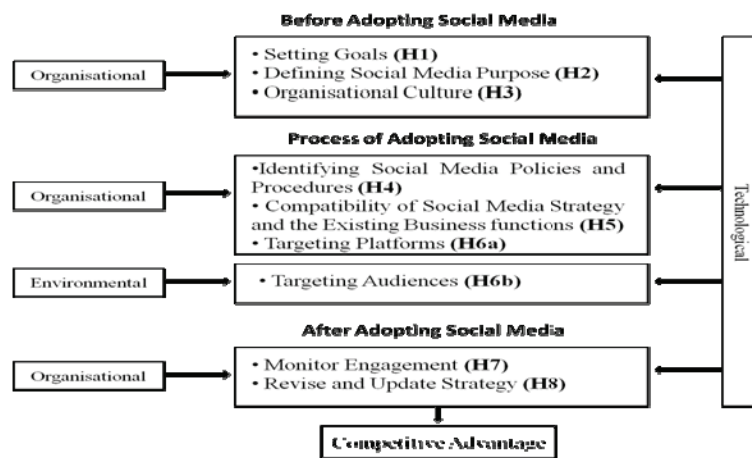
Before Adopting Social Media

Organisational

• Setting Goals **(H1)**
• Defining Social Media Purpose **(H2)**
• Organisational Culture **(H3)**

Process of Adopting Social Media

Organisational

•Identifying Social Media Policies and Procedures **(H4)**
• Compatibility of Social Media Strategy and the Existing Business functions **(H5)**
• Targeting Platforms **(H6a)**

Environmental

• Targeting Audiences **(H6b)**

After Adopting Social Media

Organisational

• Monitor Engagement **(H7)**
• Revise and Update Strategy **(H8)**

Technological

Competitive Advantage